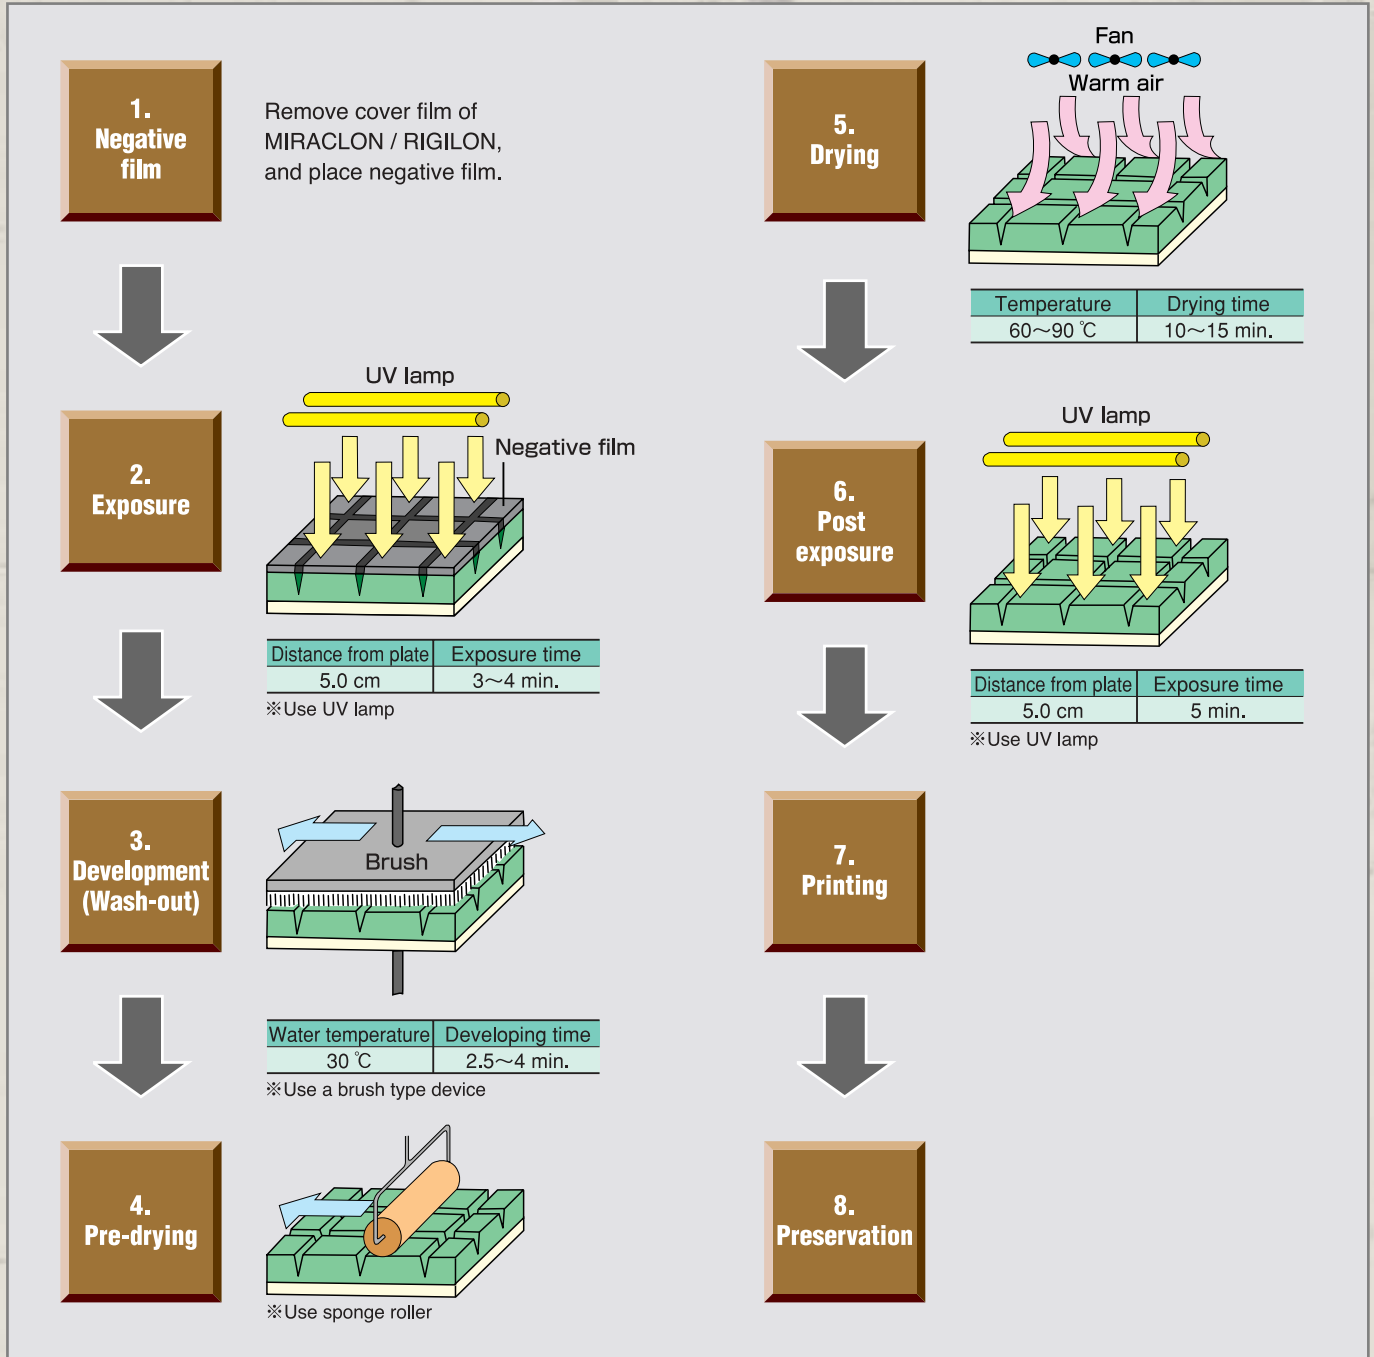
1.
Negative film

Remove cover film of MIRACLON / RIGILON, and place negative film.

2.
Exposure

UV lamp

Negative film

| Distance from plate | Exposure time |
|---|---|
| 5.0 cm | 3〜4 min. |

※Use UV lamp

3.
Development (Wash-out)

Brush

| Water temperature | Developing time |
|---|---|
| 30 ℃ | 2.5〜4 min. |

※Use a brush type device

4.
Pre-drying

※Use sponge roller

5.
Drying

Fan

Warm air

| Temperature | Drying time |
|---|---|
| 60〜90 ℃ | 10〜15 min. |

6.
Post exposure

UV lamp

| Distance from plate | Exposure time |
|---|---|
| 5.0 cm | 5 min. |

※Use UV lamp

7.
Printing

8.
Preservation